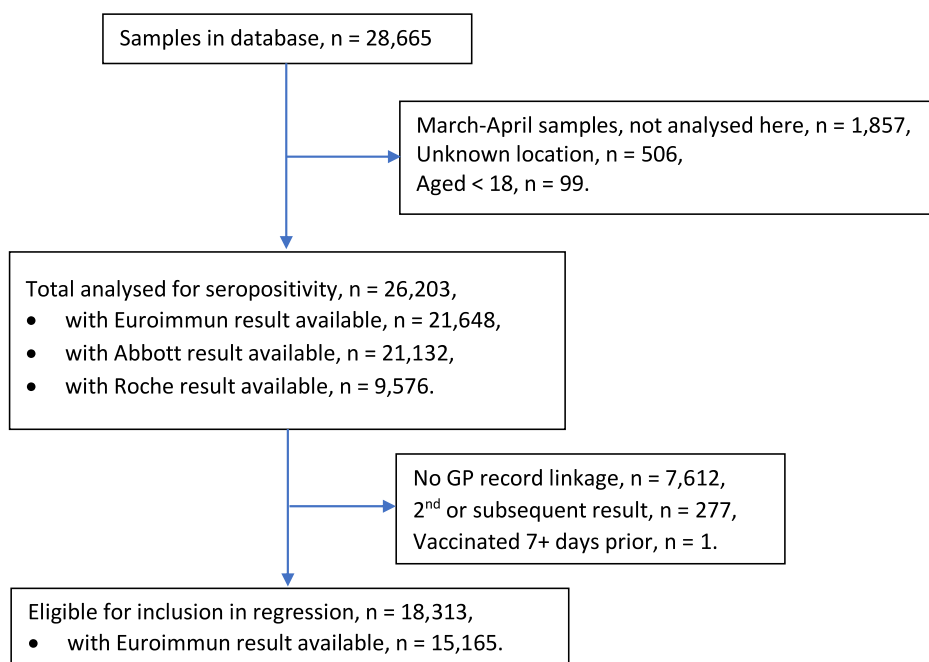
Samples in database, n = 28,665

March-April samples, not analysed here, n = 1,857,
Unknown location, n = 506,
Aged < 18, n = 99.

Total analysed for seropositivity, n = 26,203,
- with Euroimmun result available, n = 21,648,
- with Abbott result available, n = 21,132,
- with Roche result available, n = 9,576.

No GP record linkage, n = 7,612,
2$^{nd}$ or subsequent result, n = 277,
Vaccinated 7+ days prior, n = 1.

Eligible for inclusion in regression, n = 18,313,
- with Euroimmun result available, n = 15,165.